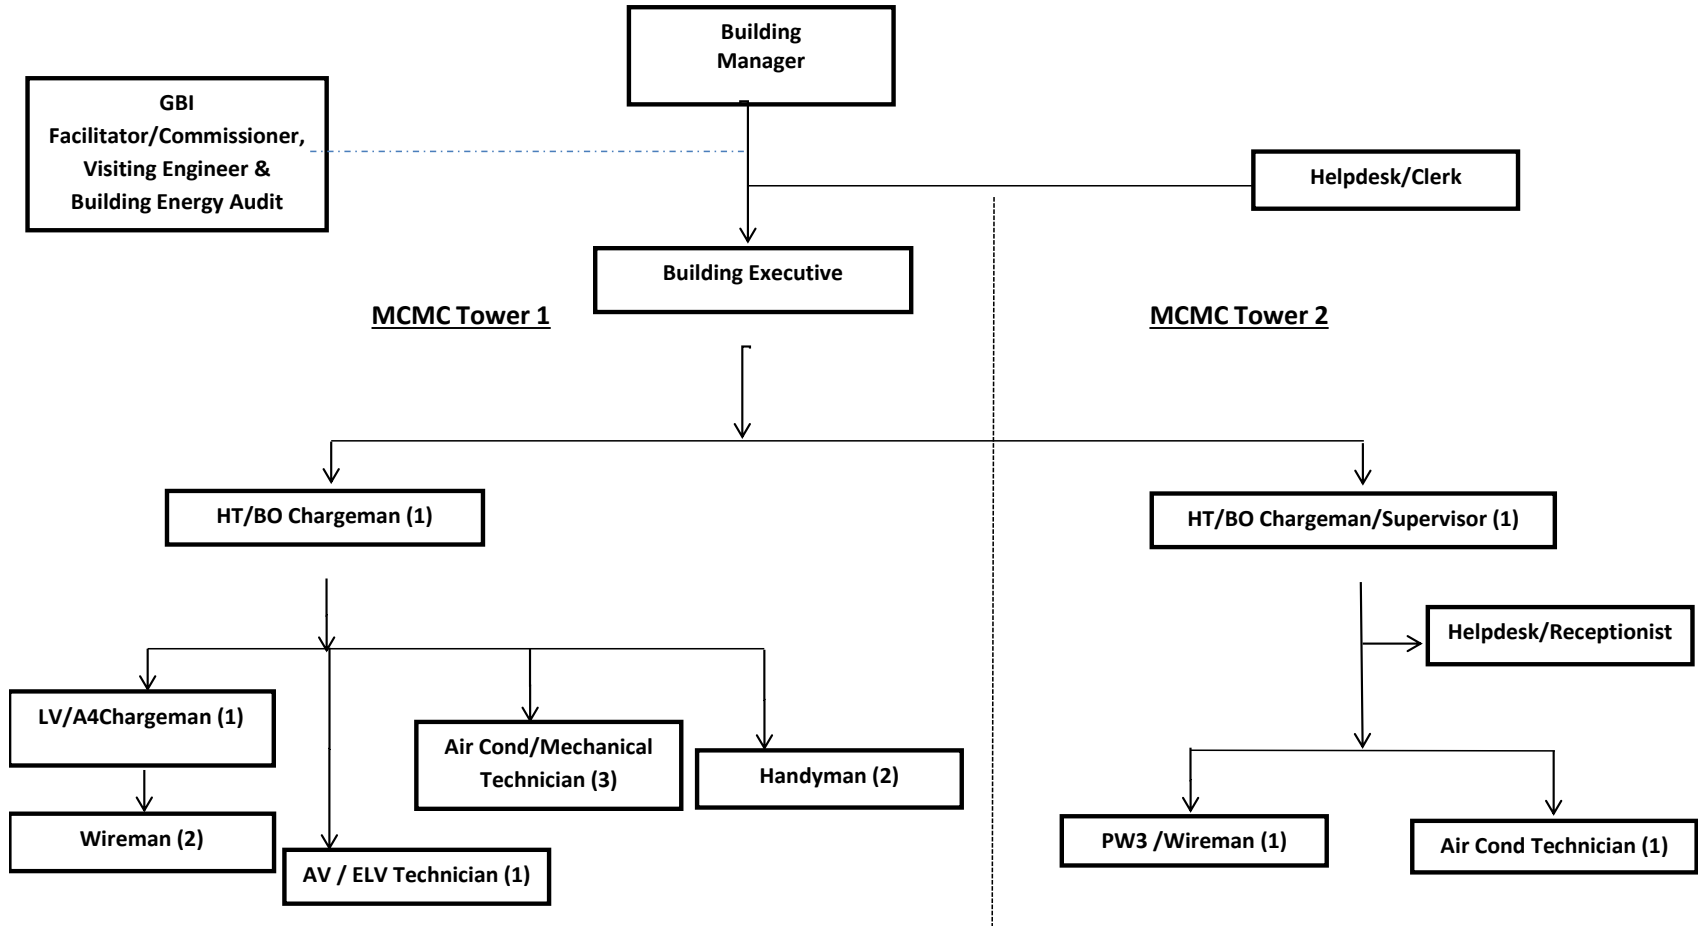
Building Manager

GBI Facilitator/Commissioner, Visiting Engineer & Building Energy Audit

Helpdesk/Clerk

Building Executive

MCMC Tower 1

MCMC Tower 2

HT/BO Chargeman (1)

HT/BO Chargeman/Supervisor (1)

Helpdesk/Receptionist

LV/A4Chargeman (1)

Air Cond/Mechanical Technician (3)

Handyman (2)

Wireman (2)

AV / ELV Technician (1)

PW3 /Wireman (1)

Air Cond Technician (1)